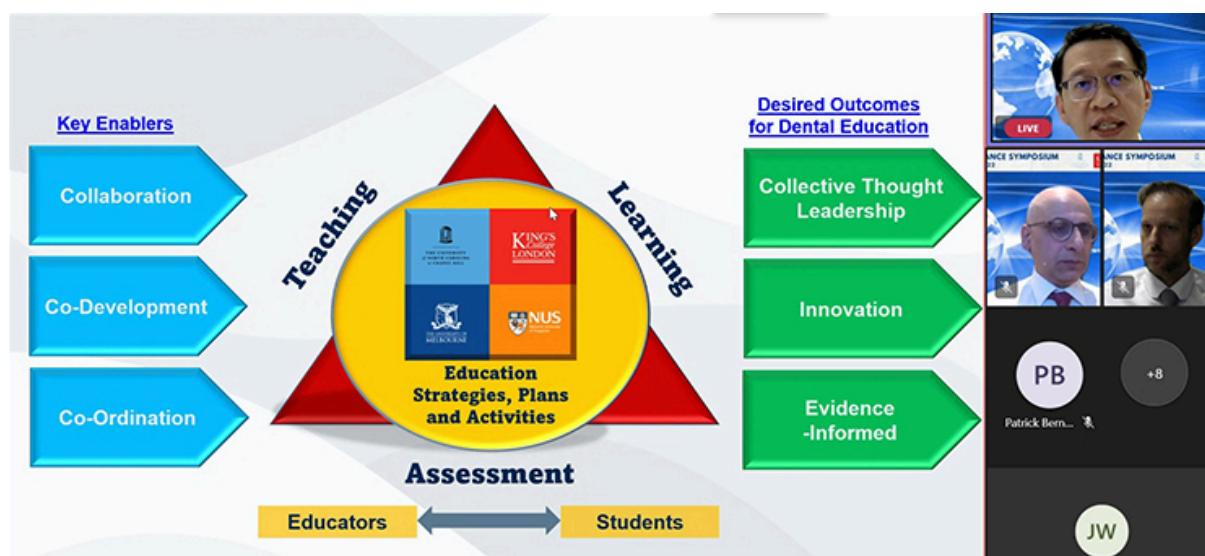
Key Enablers

Collaboration

Co-Development

Co-Ordination

Teaching

Learning

THE UNIVERSITY of NORTH CAROLINA at CHAPEL HILL

KING'S College LONDON

THE UNIVERSITY OF MELBOURNE

NUS

Education Strategies, Plans and Activities

Assessment

Educators

Students

Desired Outcomes for Dental Education

Collective Thought Leadership

Innovation

Evidence -Informed

LIVE

ANCE SYMPOSIUM

ANCE SYMPOSIUM

PB

Patrick Bern...

+8

JW